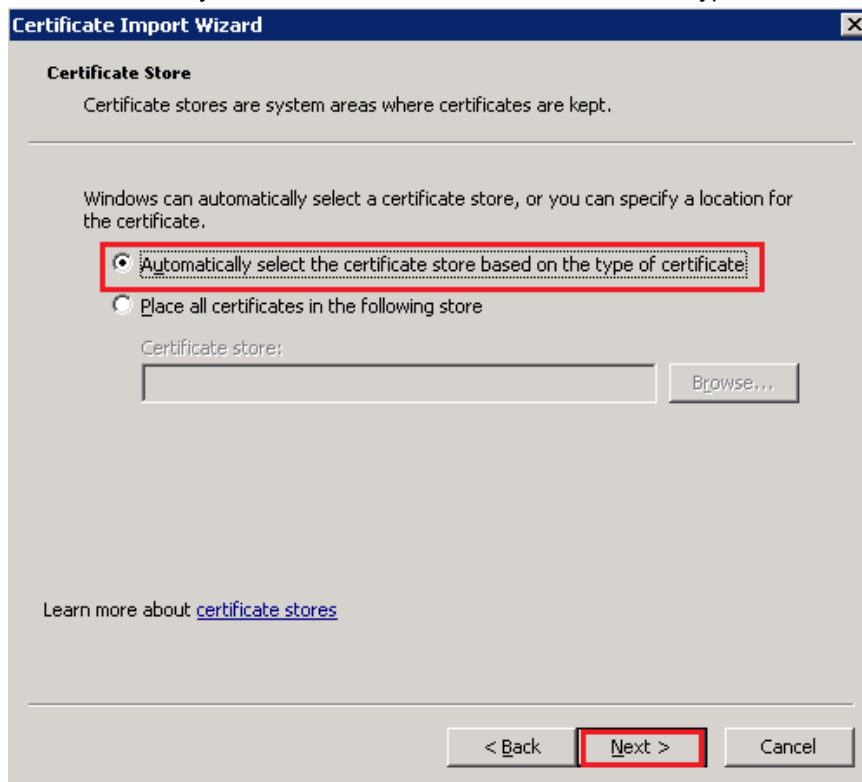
Certificate Import Wizard

Certificate Store

Certificate stores are system areas where certificates are kept.

Windows can automatically select a certificate store, or you can specify a location for the certificate.

Automatically select the certificate store based on the type of certificate

Place all certificates in the following store

Certificate store:

Browse...

Learn more about certificate stores

< Back

Next >

Cancel